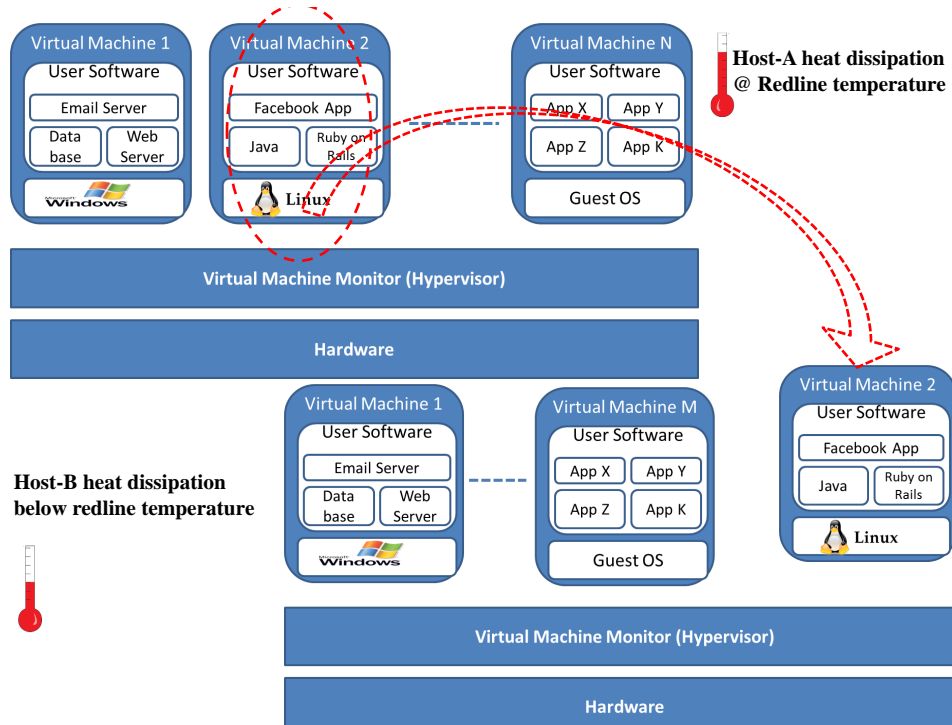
Virtual Machine 1
User Software
Email Server
Data base
Web Server
Microsoft Windows

Virtual Machine 2
User Software
Facebook App
Java
Ruby on Rails
Linux

Virtual Machine N
User Software
App X
App Y
App Z
App K
Guest OS

Host-A heat dissipation @ Redline temperature

Virtual Machine Monitor (Hypervisor)

Hardware

Virtual Machine 1
User Software
Email Server
Data base
Web Server
Microsoft Windows

Virtual Machine M
User Software
App X
App Y
App Z
App K
Guest OS

Virtual Machine 2
User Software
Facebook App
Java
Ruby on Rails
Linux

Host-B heat dissipation below redline temperature

Virtual Machine Monitor (Hypervisor)

Hardware